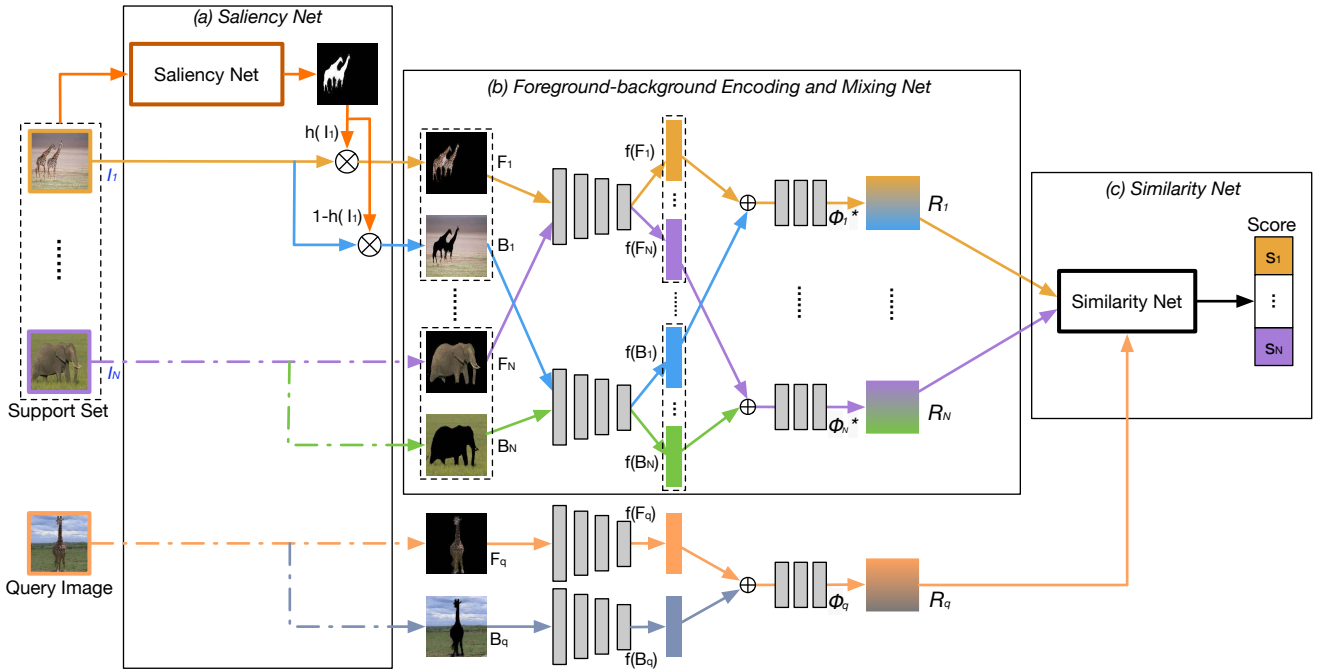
(a) Saliency Net

Saliency Net

h( I₁)

1-h( I₁)

$I_1$

$I_N$

Support Set

Query Image

(b) Foreground-background Encoding and Mixing Net

F₁

B₁

$F_N$

$B_N$

f(F₁)

f($F_N$)

f(B₁)

f($B_N$)

$\Phi_1$*

$\Phi_N$*

$R_1$

$R_N$

$F_q$

$B_q$

f($F_q$)

f($B_q$)

$\Phi_q$

$R_q$

(c) Similarity Net

Similarity Net

Score

s₁

⋮

$s_N$